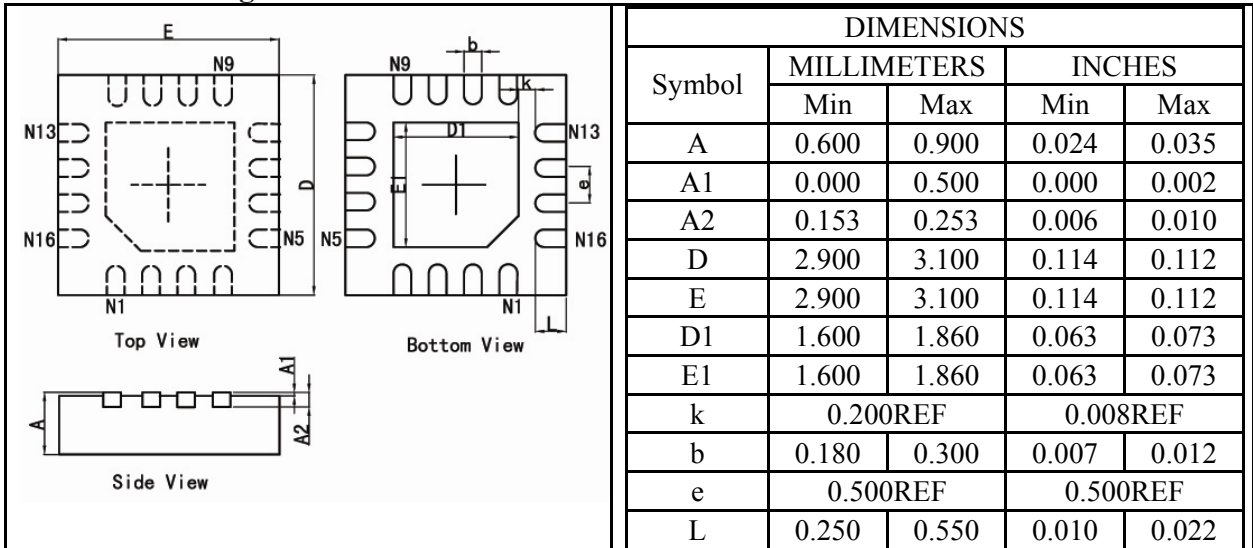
E
N9
N13
N16
N5
N1
D
Top View

b
N9
k
D1
N13
E1
e
N5
N16
N1
L
Bottom View

A1
A
A2
Side View

| DIMENSIONS | | | | |
|---|---|---|---|---|
| Symbol | MILLIMETERS | | INCHES | |
| | Min | Max | Min | Max |
| A | 0.600 | 0.900 | 0.024 | 0.035 |
| A1 | 0.000 | 0.500 | 0.000 | 0.002 |
| A2 | 0.153 | 0.253 | 0.006 | 0.010 |
| D | 2.900 | 3.100 | 0.114 | 0.112 |
| E | 2.900 | 3.100 | 0.114 | 0.112 |
| D1 | 1.600 | 1.860 | 0.063 | 0.073 |
| E1 | 1.600 | 1.860 | 0.063 | 0.073 |
| k | 0.200REF | | 0.008REF | |
| b | 0.180 | 0.300 | 0.007 | 0.012 |
| e | 0.500REF | | 0.500REF | |
| L | 0.250 | 0.550 | 0.010 | 0.022 |